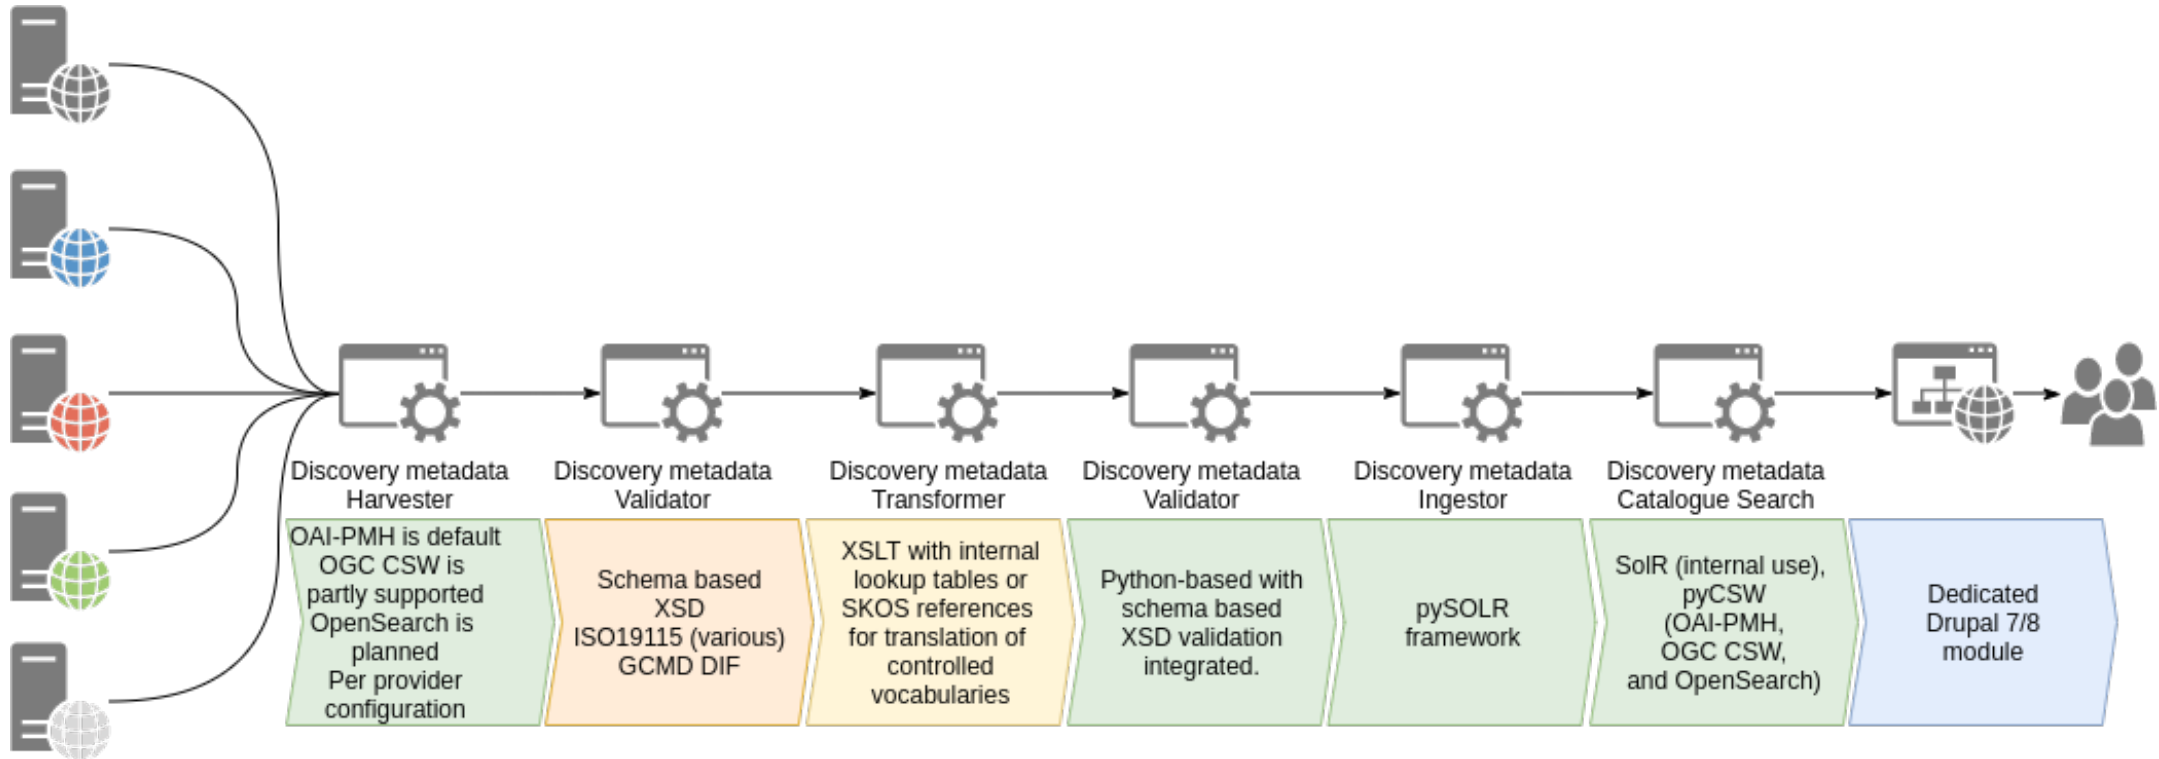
Discovery metadata Harvester

Discovery metadata Validator

Discovery metadata Transformer

Discovery metadata Validator

Discovery metadata Ingestor

Discovery metadata Catalogue Search

OAI-PMH is default
OGC CSW is partly supported
OpenSearch is planned
Per provider configuration

Schema based
XSD
ISO19115 (various)
GCMD DIF

XSLT with internal lookup tables or SKOS references for translation of controlled vocabularies

Python-based with schema based XSD validation integrated.

pySOLR framework

SolR (internal use), pyCSW (OAI-PMH, OGC CSW, and OpenSearch)

Dedicated Drupal 7/8 module